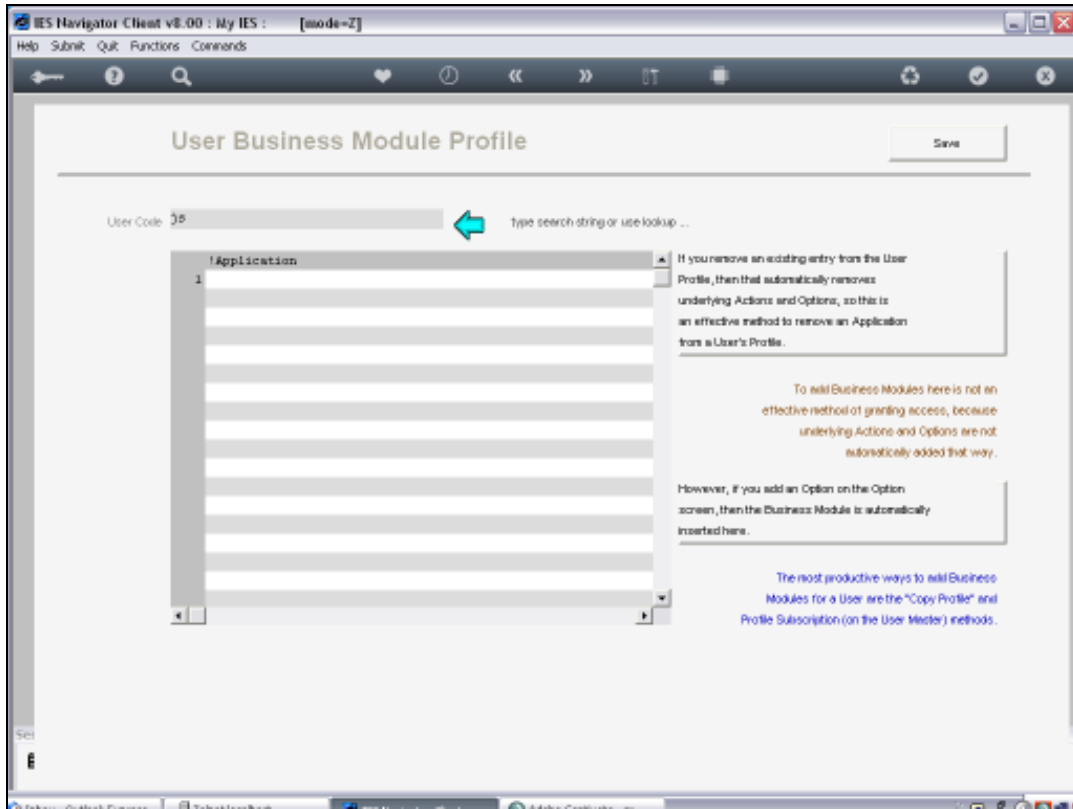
IES Navigator Client v8.00 : My IES : [mode=Z]

Help Submit Quit Functions Commands

User Business Module Profile

Save

User Code JS

type search string or use lookup ...

!Application

1

If you remove an existing entry from the User Profile, then that automatically removes underlying Actions and Options, so this is an effective method to remove an Application from a User's Profile.

To add Business Modules here is not an effective method of granting access, because underlying Actions and Options are not automatically added that way.

However, if you add an Option on the Option screen, then the Business Module is automatically inserted here.

The most productive ways to add Business Modules for a User are the "Copy Profile" and Profile Subscription (on the User Master) methods.

Ser

E